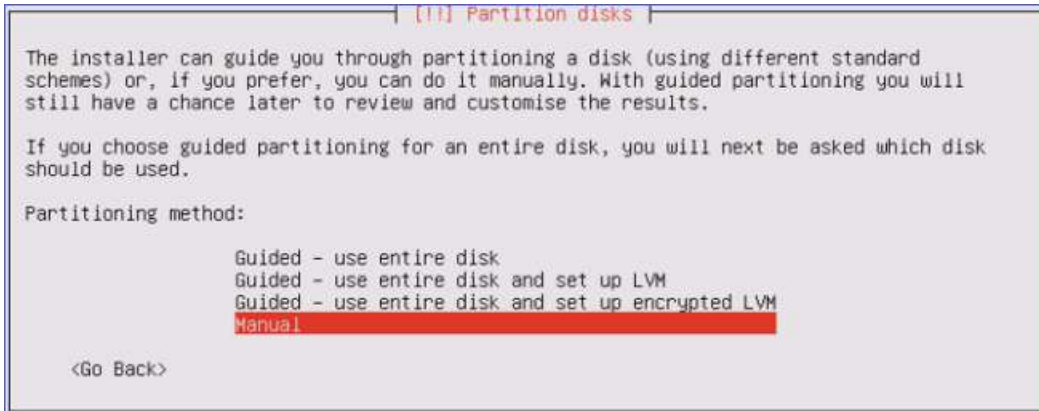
[!!] Partition disks

The installer can guide you through partitioning a disk (using different standard schemes) or, if you prefer, you can do it manually. With guided partitioning you will still have a chance later to review and customise the results.

If you choose guided partitioning for an entire disk, you will next be asked which disk should be used.

Partitioning method:

Guided – use entire disk
Guided – use entire disk and set up LVM
Guided – use entire disk and set up encrypted LVM
Manual

<Go Back>